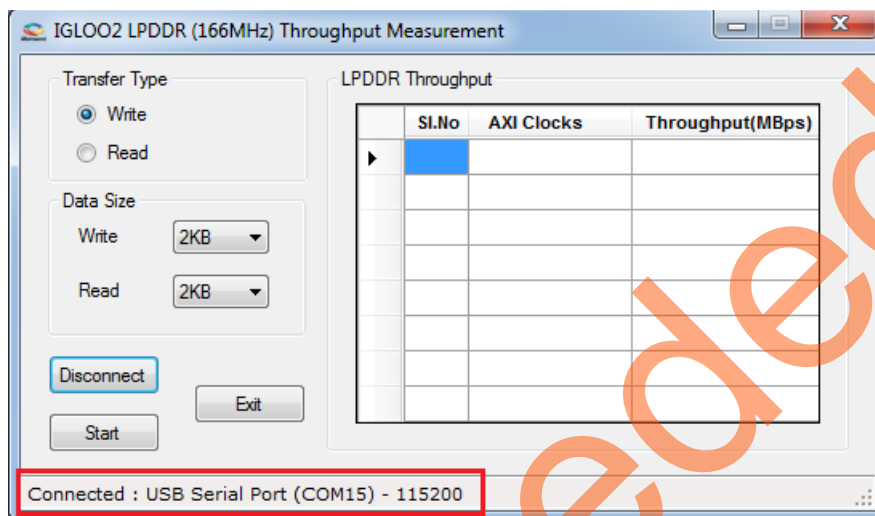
IGLOO2 LPDDR (166MHz) Throughput Measurement

Transfer Type
Write
Read

Data Size
Write 2KB
Read 2KB

Disconnect
Exit
Start

LPDDR Throughput

| Sl.No | AXI Clocks | Throughput(MBps) |
|---|---|---|
| | | |
| | | |
| | | |
| | | |
| | | |
| | | |
| | | |
| | | |

Connected : USB Serial Port (COM15) - 115200

eded